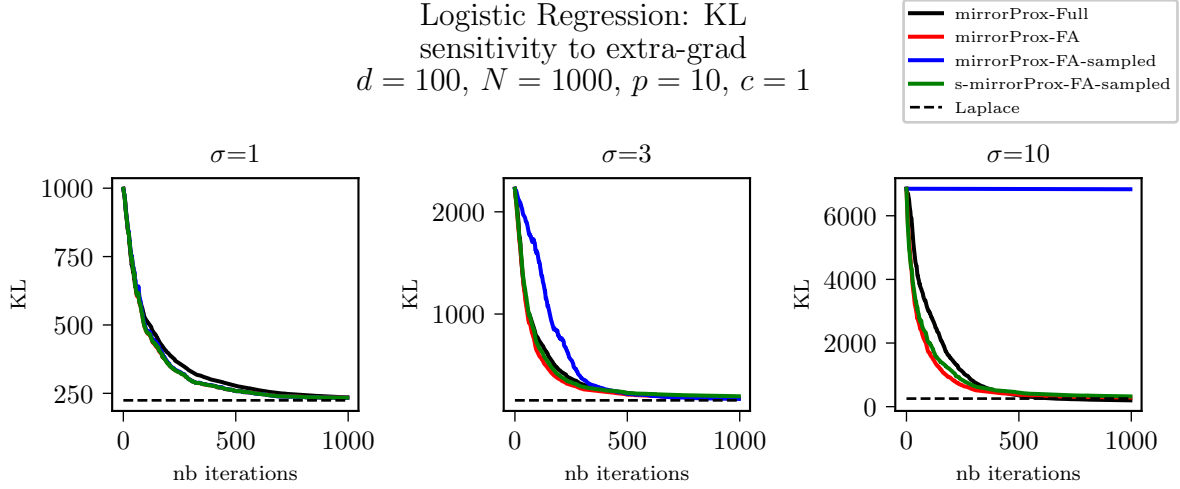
Logistic Regression: KL
sensitivity to extra-grad
$d = 100$, $N = 1000$, $p = 10$, $c = 1$

mirrorProx-Full
mirrorProx-FA
mirrorProx-FA-sampled
s-mirrorProx-FA-sampled
Laplace

$\sigma$=1

1000
750
500
250
KL
0
500
1000
nb iterations

$\sigma$=3

2000
1000
KL
0
500
1000
nb iterations

$\sigma$=10

6000
4000
2000
0
KL
0
500
1000
nb iterations